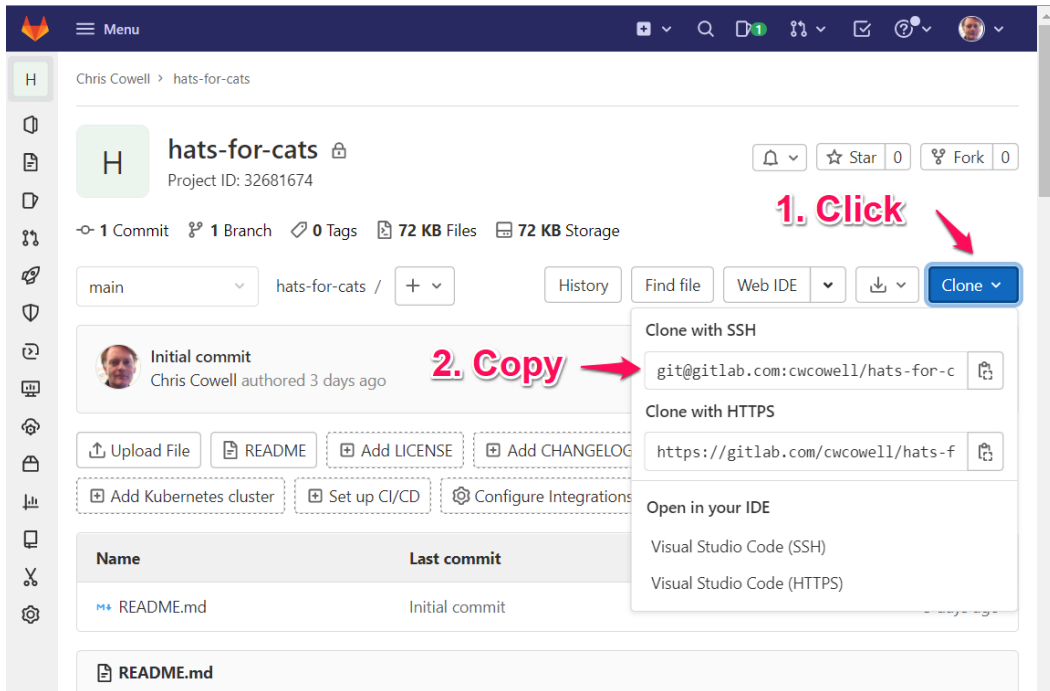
Menu

1

H

Chris Cowell > hats-for-cats

H

hats-for-cats

Project ID: 32681674

Star 0 Fork 0

1. Click

1 Commit 1 Branch 0 Tags 72 KB Files 72 KB Storage

main hats-for-cats / +

History Find file Web IDE Clone

Clone with SSH

git@gitlab.com:cwcowell/hats-for-c

Initial commit

Chris Cowell authored 3 days ago

2. Copy

Clone with HTTPS

https://gitlab.com/cwcowell/hats-f

Upload File README Add LICENSE Add CHANGELOG

Add Kubernetes cluster Set up CI/CD Configure Integrations

Open in your IDE

Visual Studio Code (SSH)

Visual Studio Code (HTTPS)

| Name | Last commit | |
|---|---|---|
| README.md | Initial commit | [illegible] |

README.md